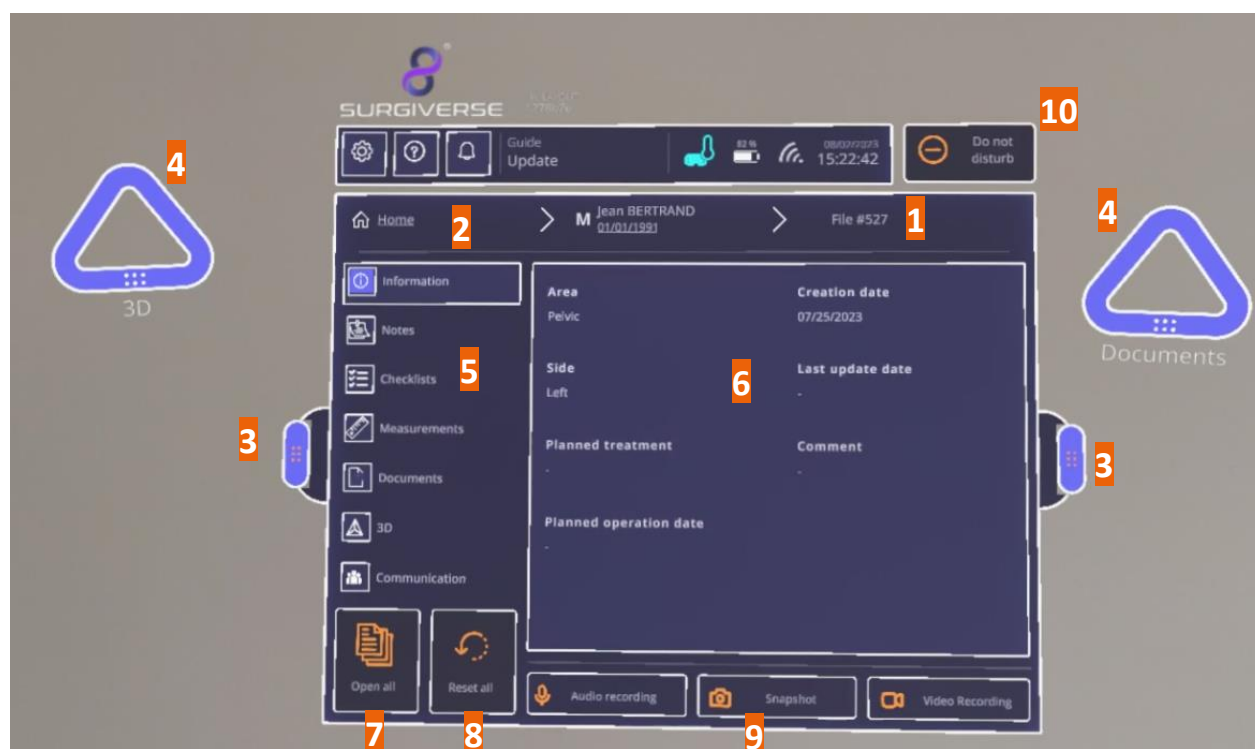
SURGIVERSE

4

3D

Guide
Update

82 %

08/07/2023
15:22:42

Do not disturb

10

Home 2 M Jean BERTRAND 01/01/1991 File #527 1

4

Documents

Information

Notes

Checklists 5

Measurements

Documents

3D

Communication

Area
Pelvic

Side
Left

Planned treatment
-

Planned operation date
-

6

Creation date
07/25/2023

Last update date
-

Comment
-

3

3

Open all

Reset all

Audio recording

Snapshot

Video Recording

7 8 9